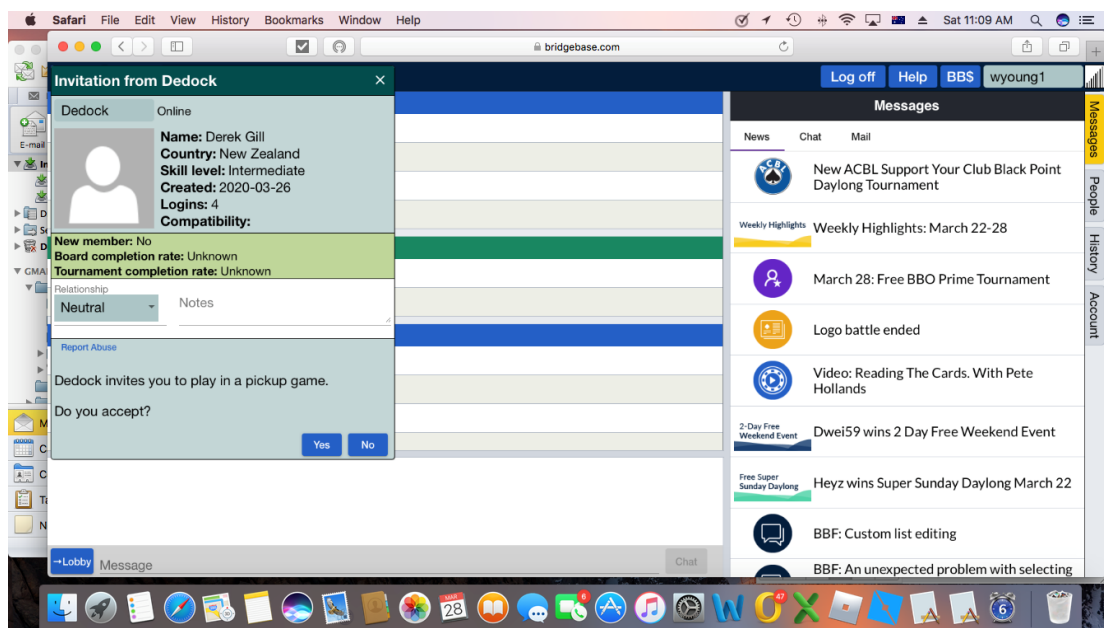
Safari File Edit View History Bookmarks Window Help

Sat 11:09 AM

bridgebase.com

Invitation from Dedock ×

Dedock Online

Name: Derek Gill
Country: New Zealand
Skill level: Intermediate
Created: 2020-03-26
Logins: 4
Compatibility:

New member: No
Board completion rate: Unknown
Tournament completion rate: Unknown

Relationship
Neutral
Notes

Report Abuse

Dedock invites you to play in a pickup game.

Do you accept?

Yes No

→Lobby Message Chat

Log off Help BB$ wyoung1

Messages

News Chat Mail

New ACBL Support Your Club Black Point Daylong Tournament

Weekly Highlights
Weekly Highlights: March 22-28

March 28: Free BBO Prime Tournament

Logo battle ended

Video: Reading The Cards. With Pete Hollands

2-Day Free Weekend Event
Dwei59 wins 2 Day Free Weekend Event

Free Super Sunday Daylong
Heyz wins Super Sunday Daylong March 22

BBF: Custom list editing

BBF: An unexpected problem with selecting

Messages People History Account

E-mail

MAR 28

6

47